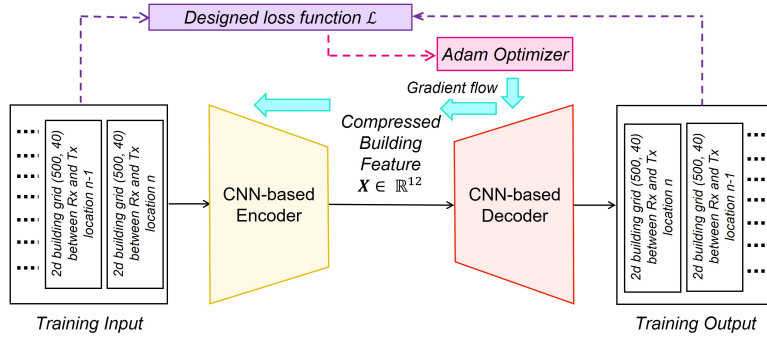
Designed loss function $\mathcal{L}$

Adam Optimizer

Gradient flow

Compressed Building Feature $\boldsymbol{X} \in \mathbb{R}^{12}$

2d building grid (500, 40) between Rx and Tx location n-1

2d building grid (500, 40) between Rx and Tx location n

CNN-based Encoder

CNN-based Decoder

2d building grid (500, 40) between Rx and Tx location n

2d building grid (500, 40) between Rx and Tx location n-1

Training Input

Training Output